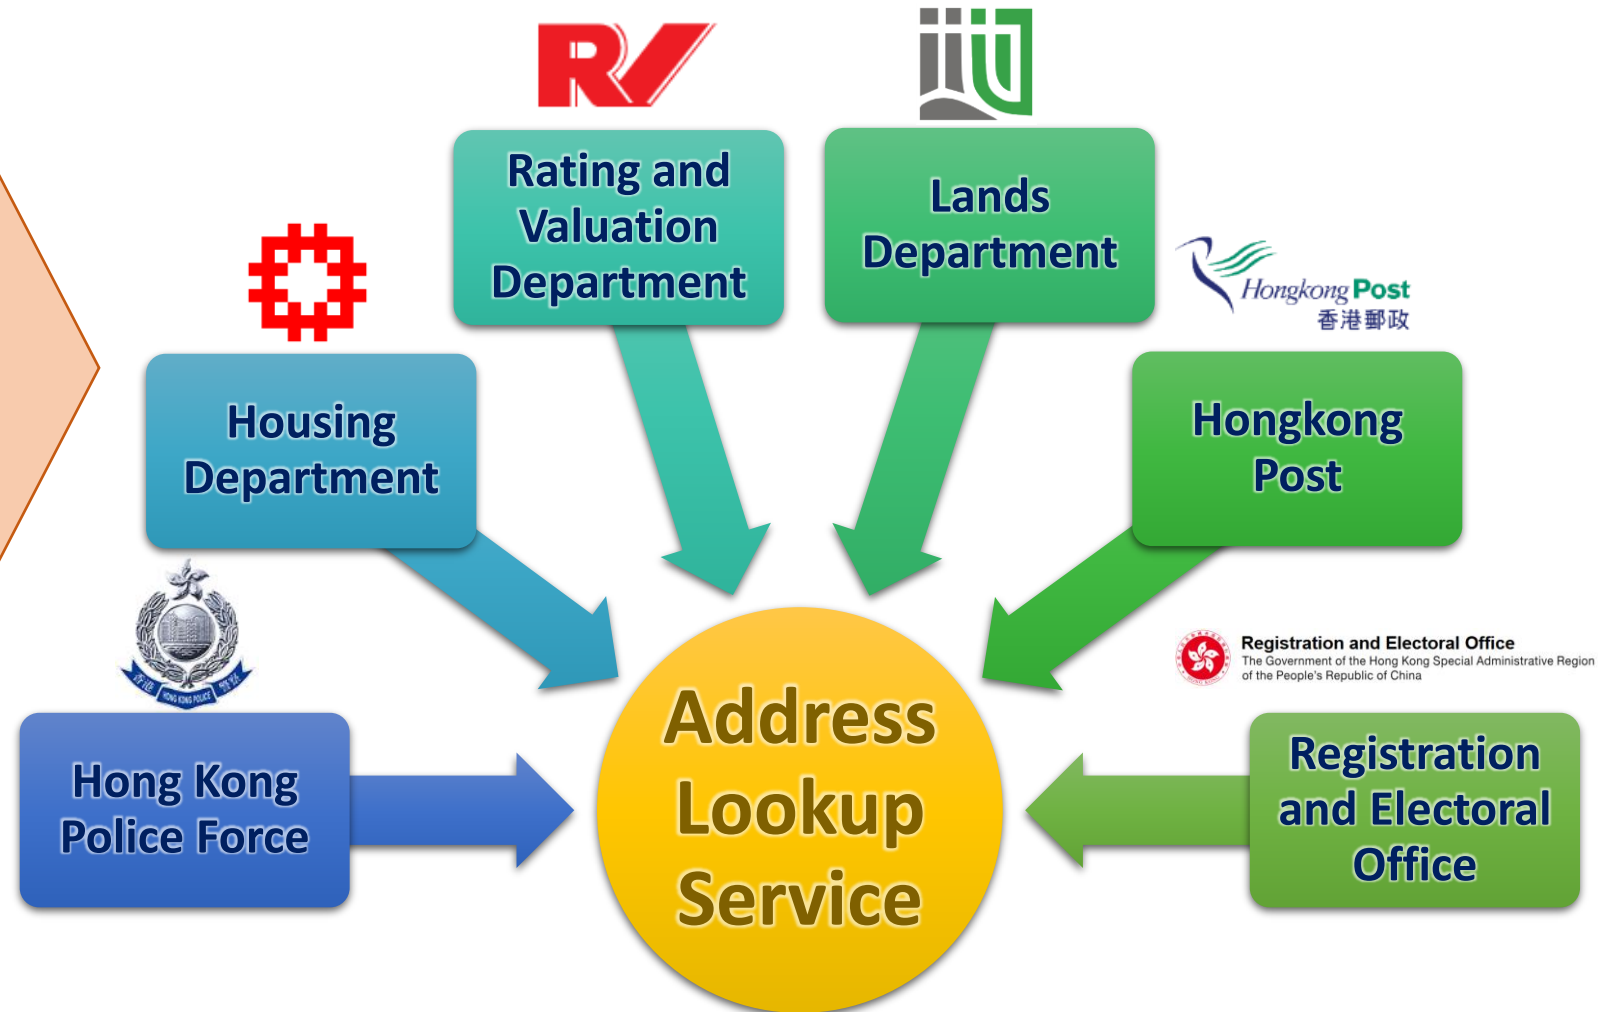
Rating and Valuation Department

Lands Department

Housing Department

Hongkong Post
香港郵政

Hongkong Post

Registration and Electoral Office
The Government of the Hong Kong Special Administrative Region of the People's Republic of China

Hong Kong Police Force

Address Lookup Service

Registration and Electoral Office